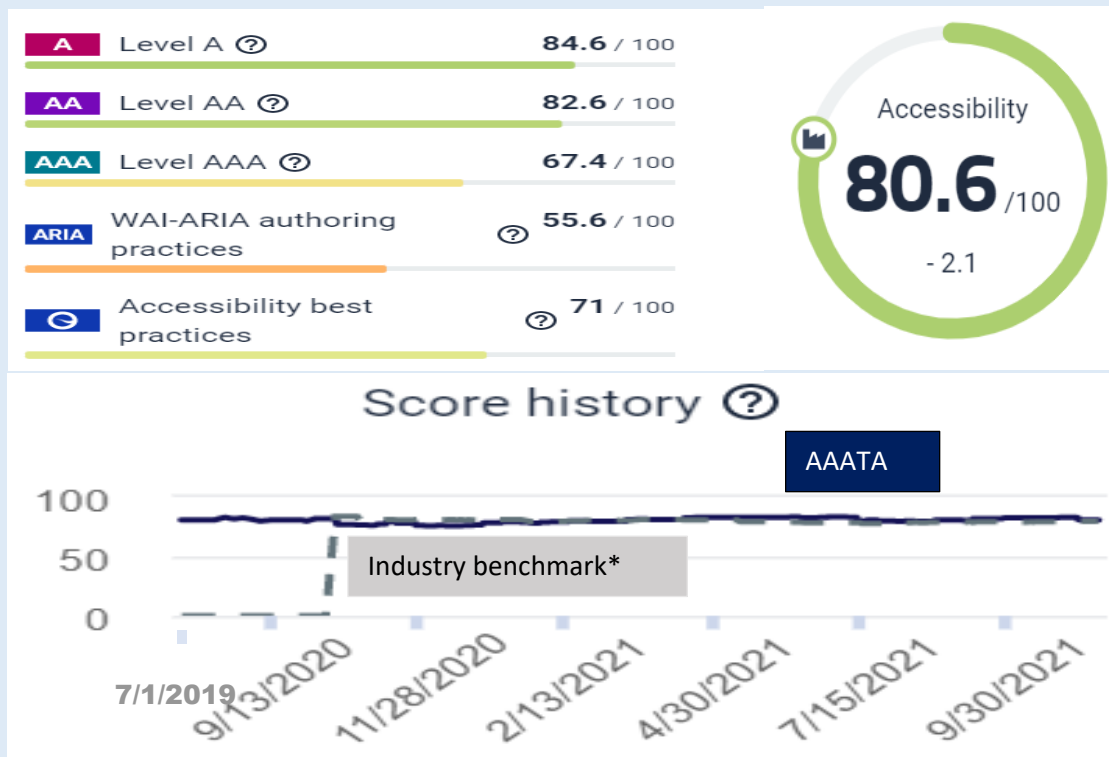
A Level A ? 84.6 / 100

AA Level AA ? 82.6 / 100

AAA Level AAA ? 67.4 / 100

ARIA WAI-ARIA authoring practices ? 55.6 / 100

Accessibility best practices ? 71 / 100

Accessibility
80.6 /100
- 2.1

Score history ?

AAATA

100
50
0

Industry benchmark*

7/1/2019
9/13/2020
11/28/2020
2/13/2021
4/30/2021
7/15/2021
9/30/2021